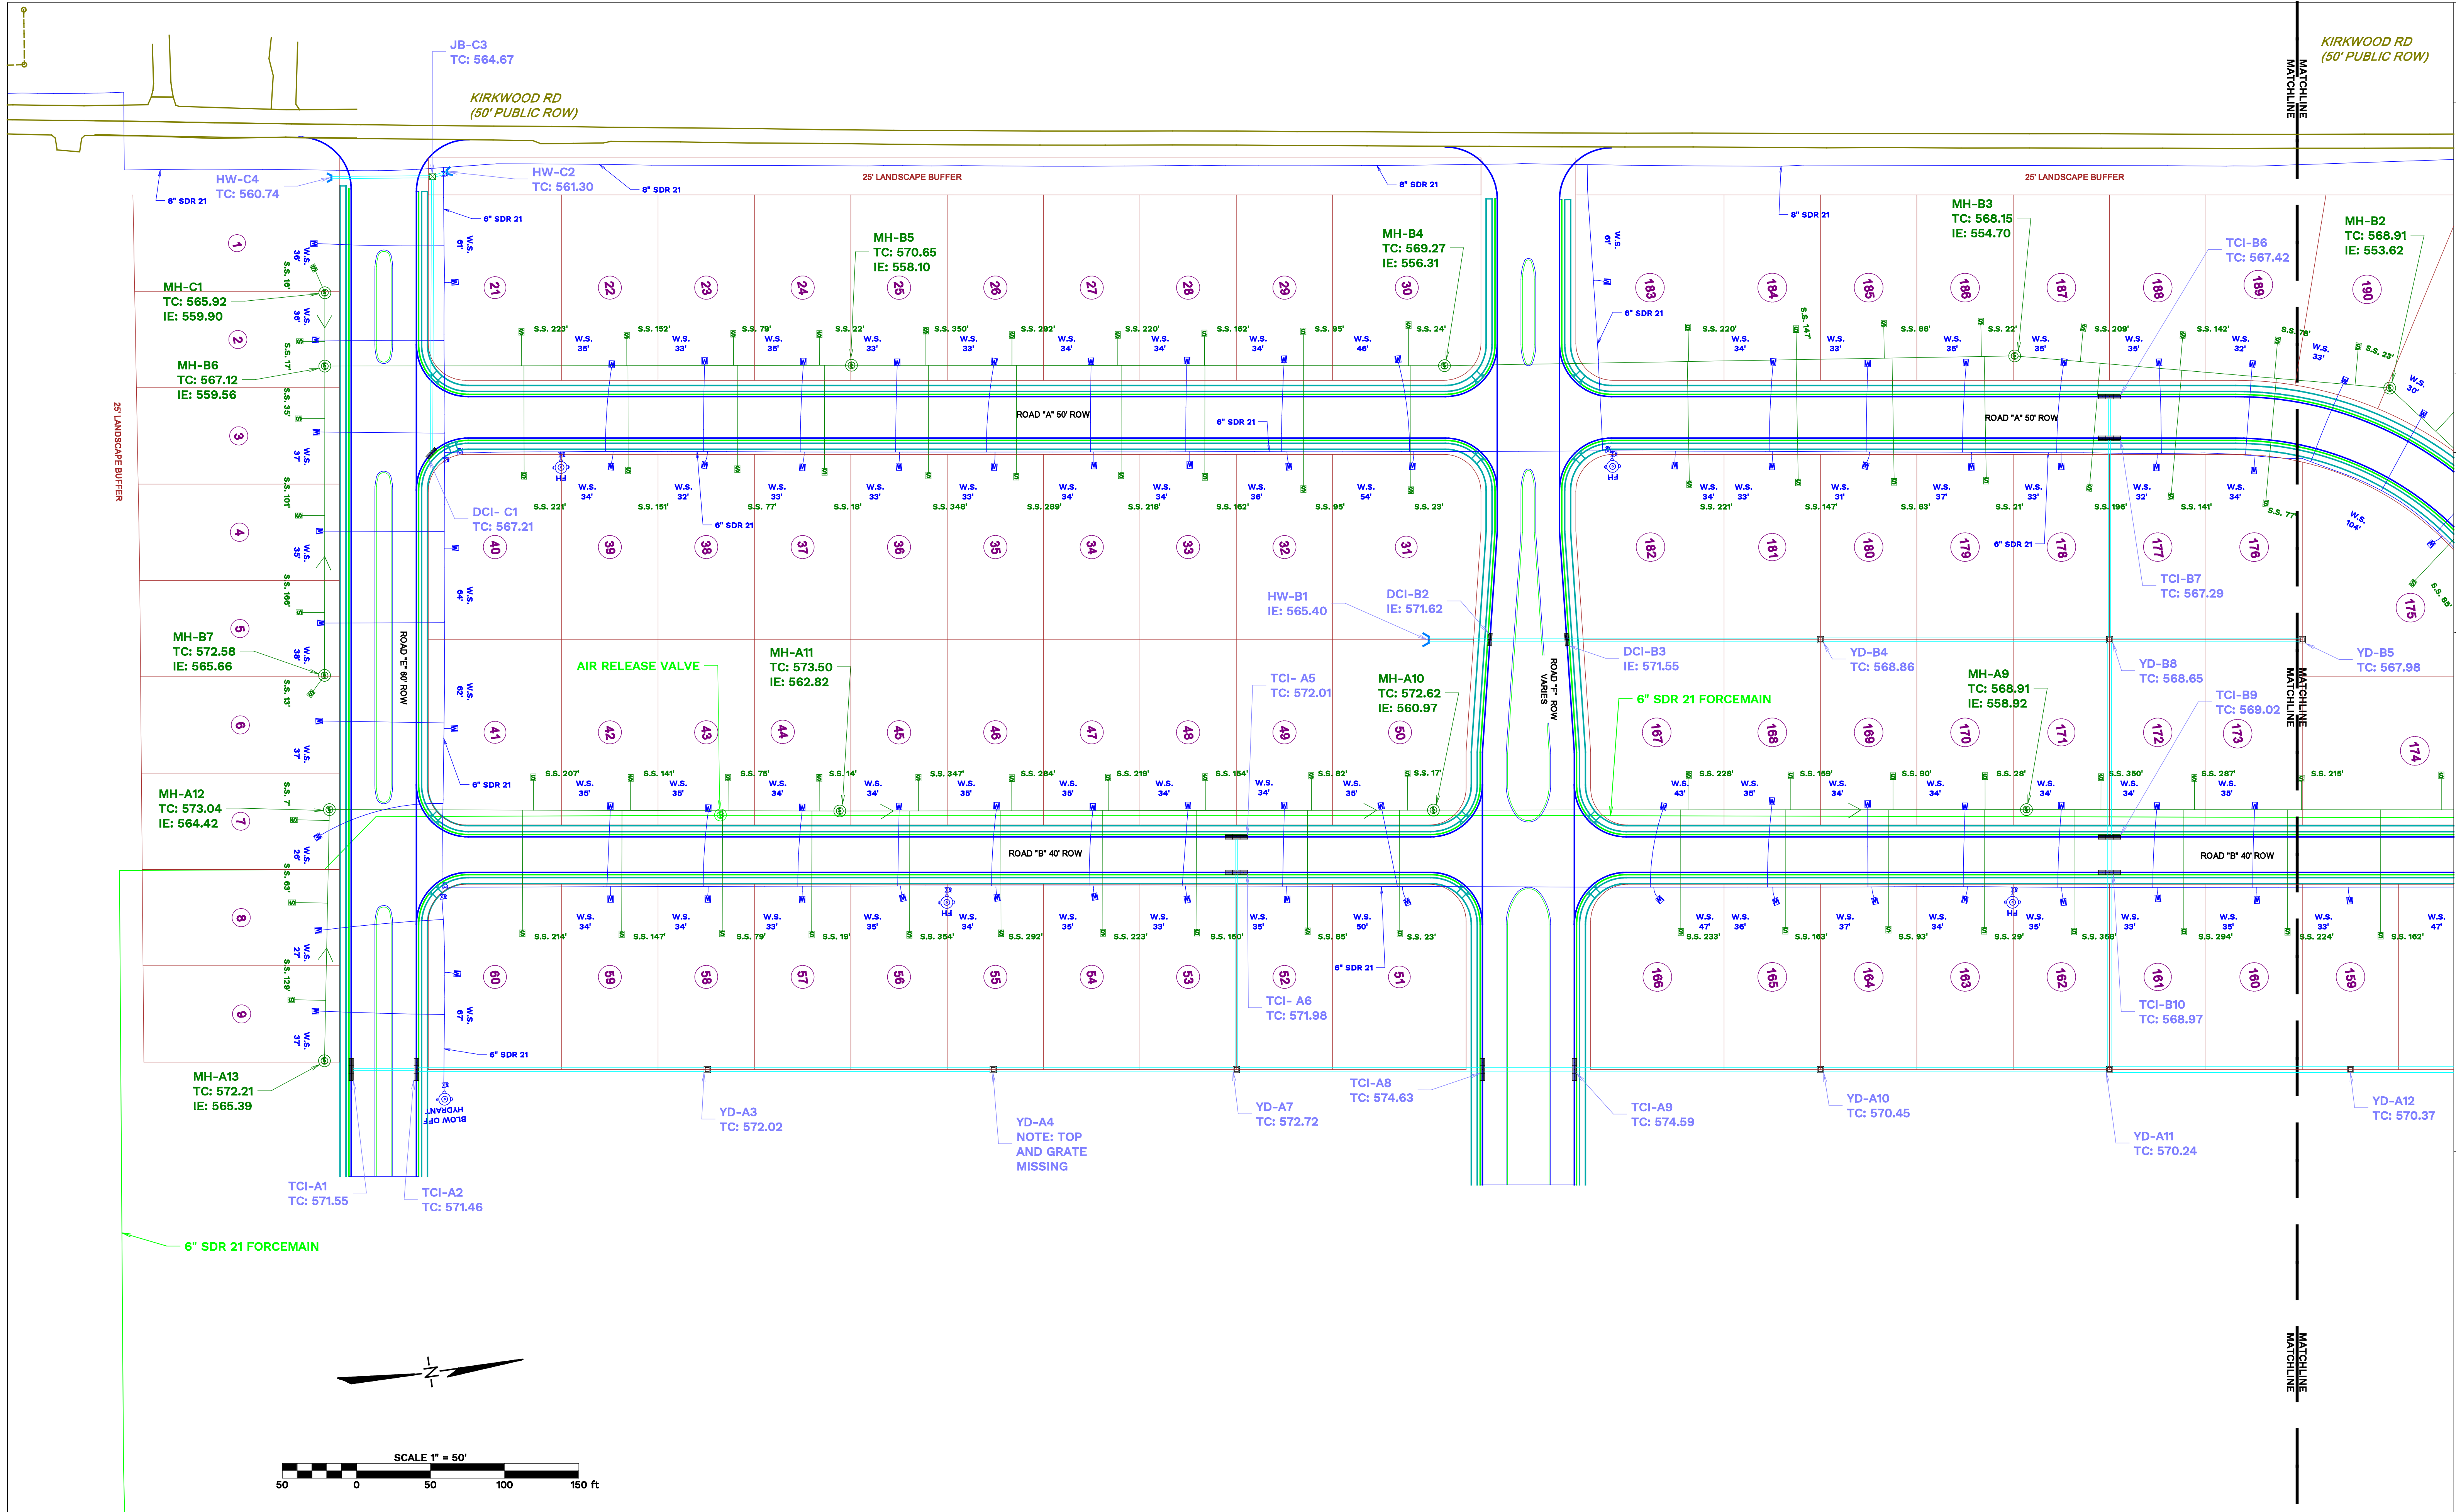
JB-C3
TC: 564.67

KIRKWOOD RD
(50' PUBLIC ROW)

KIRKWOOD RD
(50' PUBLIC ROW)

MATCHLINE
MATCHLINE

HW-C4
TC: 560.74

8" SDR 21

HW-C2
TC: 561.30

8" SDR 21

25' LANDSCAPE BUFFER

8" SDR 21

25' LANDSCAPE BUFFER

8" SDR 21

6" SDR 21

MH-B5
TC: 570.65
IE: 558.10

MH-B4
TC: 569.27
IE: 556.31

MH-B3
TC: 568.15
IE: 554.70

MH-B2
TC: 568.91
IE: 553.62

TCI-B6
TC: 567.42

MH-C1
TC: 565.92
IE: 559.90

MH-B6
TC: 567.12
IE: 559.56

25' LANDSCAPE BUFFER

6" SDR 21

ROAD "A" 50' ROW

6" SDR 21

ROAD "A" 50' ROW

DCI- C1
TC: 567.21

6" SDR 21

6" SDR 21

TCI-B7
TC: 567.29

HW-B1
IE: 565.40

DCI-B2
IE: 571.62

DCI-B3
IE: 571.55

YD-B4
TC: 568.86

YD-B8
TC: 568.65

YD-B5
TC: 567.98

MH-B7
TC: 572.58
IE: 565.66

AIR RELEASE VALVE

MH-A11
TC: 573.50
IE: 562.82

TCI- A5
TC: 572.01

MH-A10
TC: 572.62
IE: 560.97

ROAD "E" 60' ROW

ROAD "F" ROW VARIES

6" SDR 21 FORCEMAIN

MH-A9
TC: 568.91
IE: 558.92

TCI-B9
TC: 569.02

6" SDR 21

MH-A12
TC: 573.04
IE: 564.42

ROAD "B" 40' ROW

ROAD "B" 40' ROW

6" SDR 21

TCI- A6
TC: 571.98

TCI-B10
TC: 568.97

6" SDR 21

MH-A13
TC: 572.21
IE: 565.39

BLOW OFF HYDRANT

YD-A3
TC: 572.02

YD-A4
NOTE: TOP AND GRATE MISSING

YD-A7
TC: 572.72

TCI-A8
TC: 574.63

TCI-A9
TC: 574.59

YD-A10
TC: 570.45

YD-A11
TC: 570.24

YD-A12
TC: 570.37

TCI-A1
TC: 571.55

TCI-A2
TC: 571.46

6" SDR 21 FORCEMAIN

MATCHLINE
MATCHLINE

SCALE 1" = 50'
50 0 50 100 150 ft